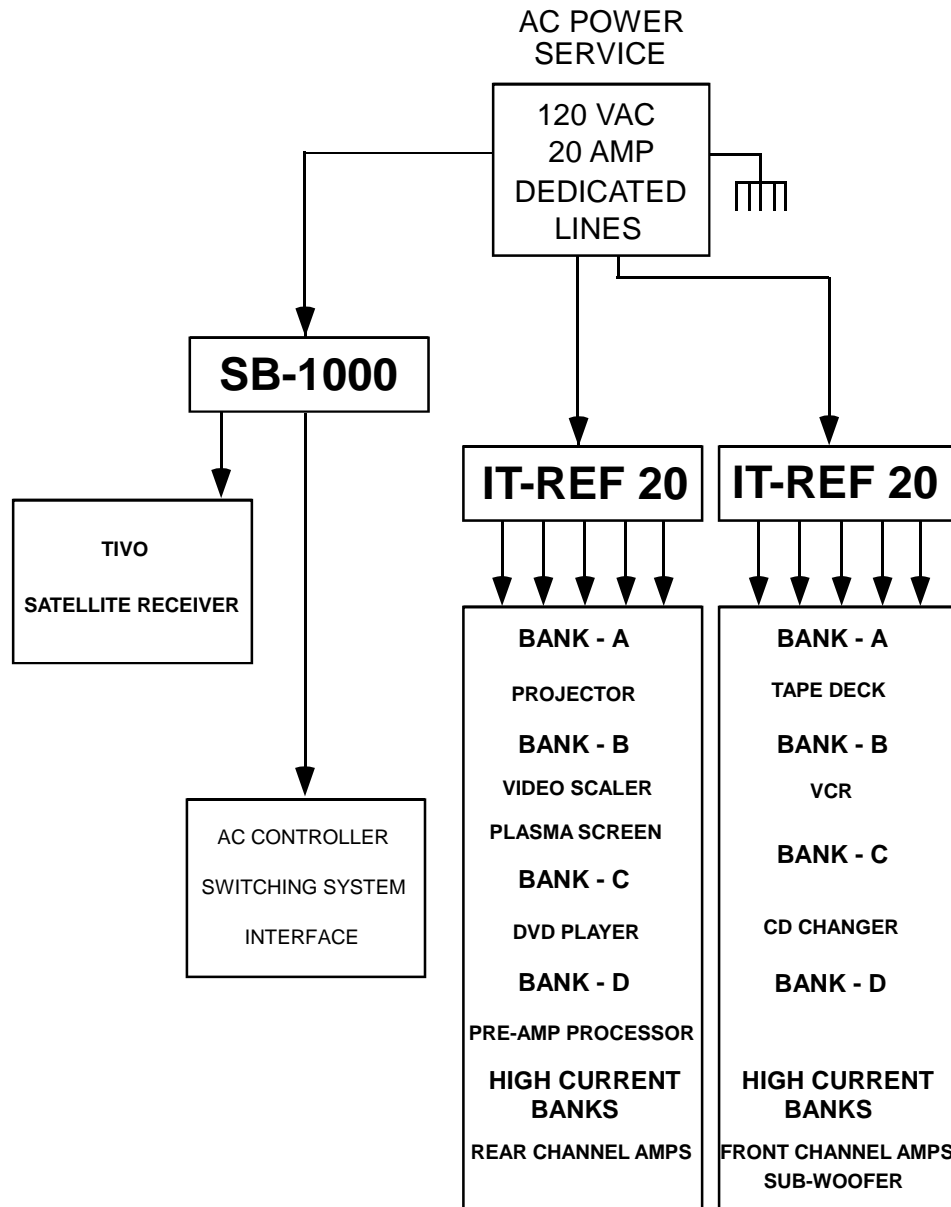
AC POWER SERVICE

120 VAC
20 AMP
DEDICATED
LINES

SB-1000

TIVO

SATELLITE RECEIVER

AC CONTROLLER

SWITCHING SYSTEM

INTERFACE

IT-REF 20

BANK - A

PROJECTOR

BANK - B

VIDEO SCALER

PLASMA SCREEN

BANK - C

DVD PLAYER

BANK - D

PRE-AMP PROCESSOR

HIGH CURRENT BANKS

REAR CHANNEL AMPS

IT-REF 20

BANK - A

TAPE DECK

BANK - B

VCR

BANK - C

CD CHANGER

BANK - D

HIGH CURRENT BANKS

FRONT CHANNEL AMPS

SUB-WOOFER